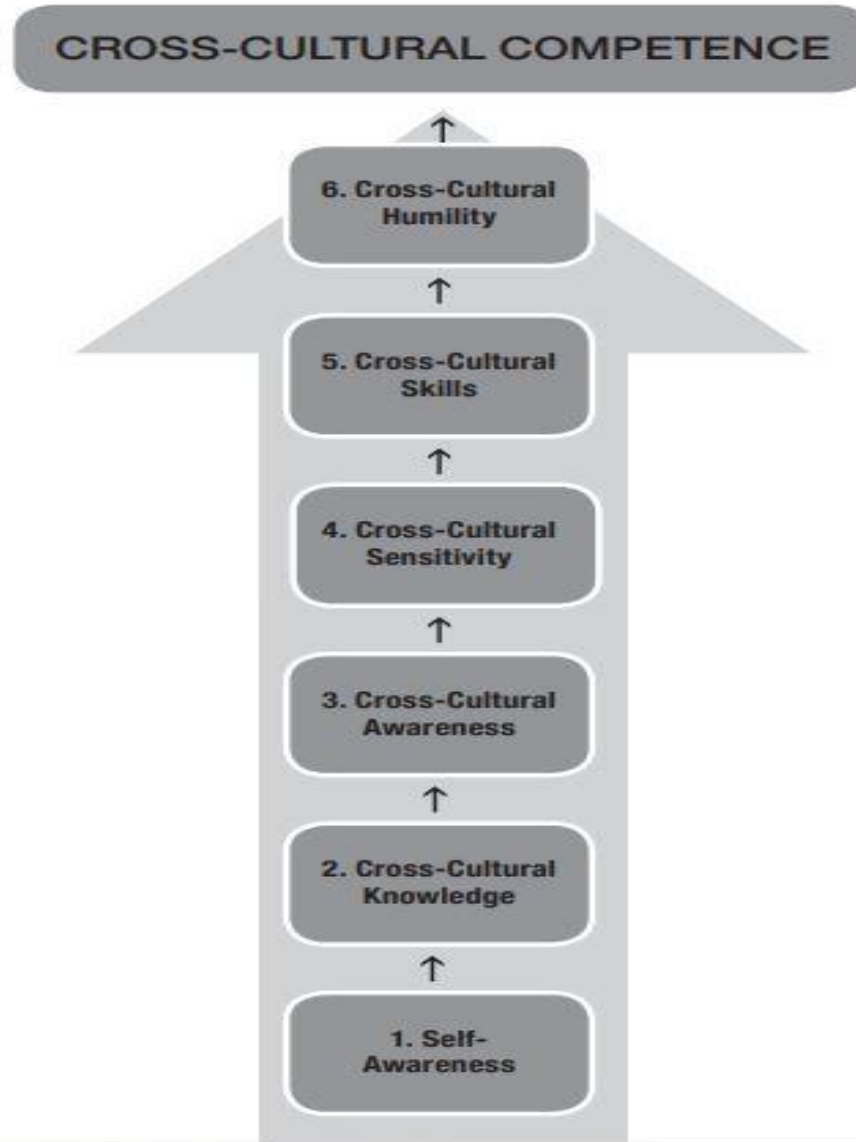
CROSS-CULTURAL COMPETENCE

↑

6. Cross-Cultural Humility

↑

5. Cross-Cultural Skills

↑

4. Cross-Cultural Sensitivity

↑

3. Cross-Cultural Awareness

↑

2. Cross-Cultural Knowledge

↑

1. Self-Awareness